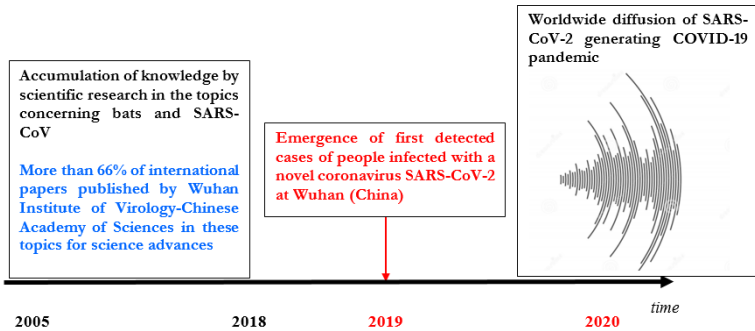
Worldwide diffusion of SARS-CoV-2 generating COVID-19 pandemic

Accumulation of knowledge by scientific research in the topics concerning bats and SARS-CoV

More than 66% of international papers published by Wuhan Institute of Virology-Chinese Academy of Sciences in these topics for science advances

Emergence of first detected cases of people infected with a novel coronavirus SARS-CoV-2 at Wuhan (China)

time

2005

2018

2019

2020